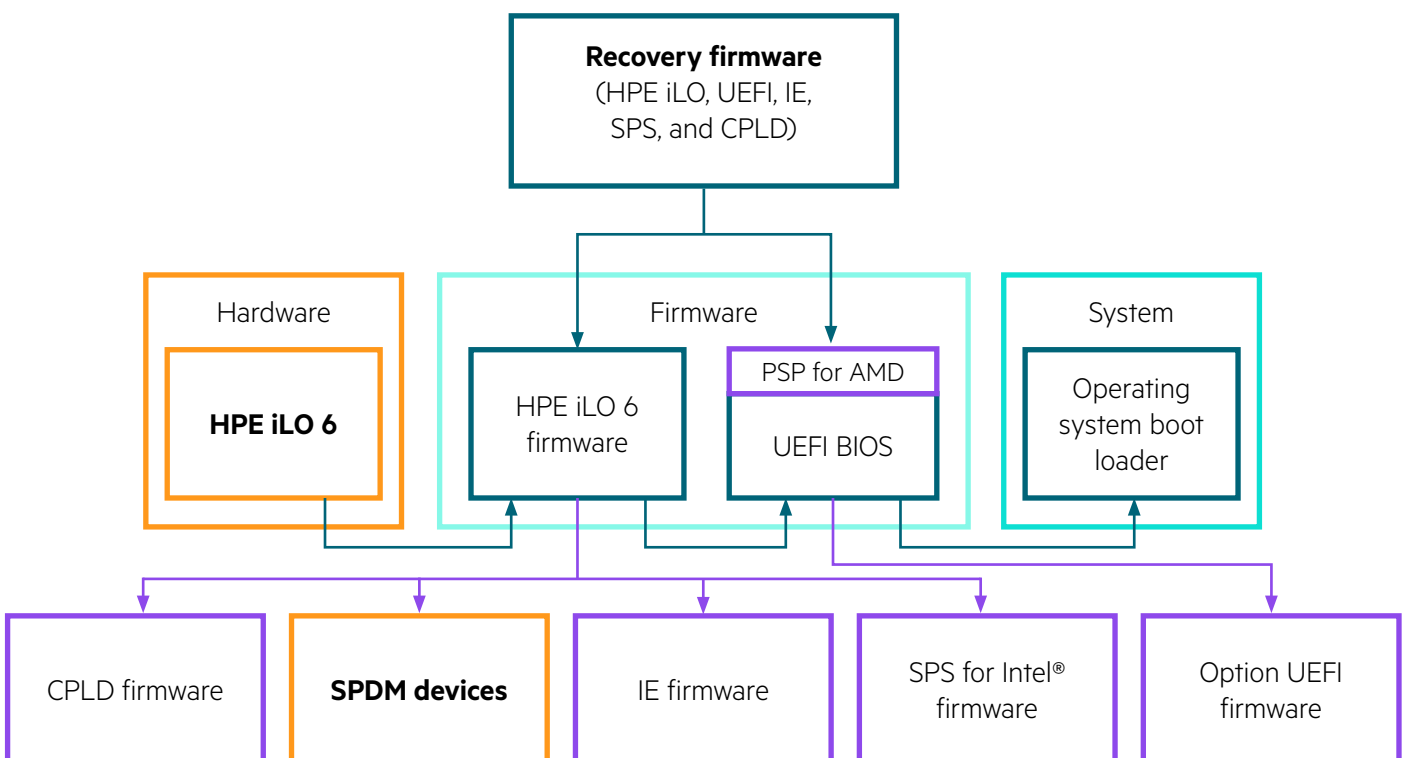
**Recovery firmware**
(HPE iLO, UEFI, IE, SPS, and CPLD)

Hardware

**HPE iLO 6**

Firmware

HPE iLO 6 firmware

PSP for AMD

UEFI BIOS

System

Operating system boot loader

CPLD firmware

**SPDM devices**

IE firmware

SPS for Intel® firmware

Option UEFI firmware